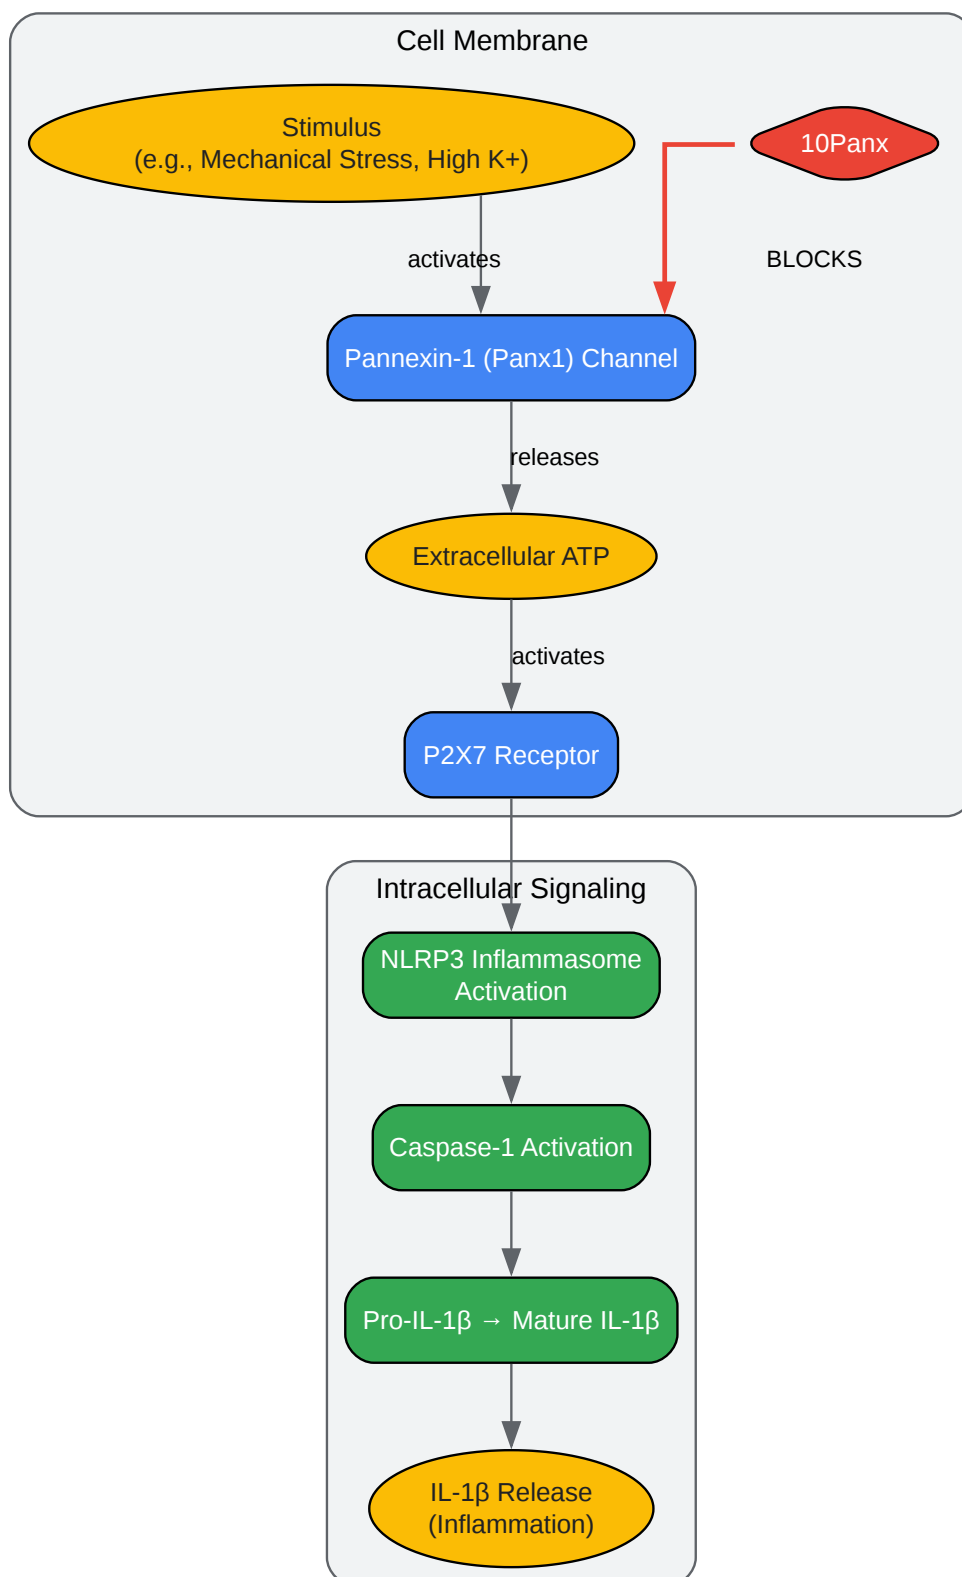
Cell Membrane

Stimulus
(e.g., Mechanical Stress, High K+)

10Panx

activates

BLOCKS

Pannexin-1 (Panx1) Channel

releases

Extracellular ATP

activates

P2X7 Receptor

Intracellular Signaling

NLRP3 Inflammasome Activation

Caspase-1 Activation

Pro-IL-1β → Mature IL-1β

IL-1β Release (Inflammation)